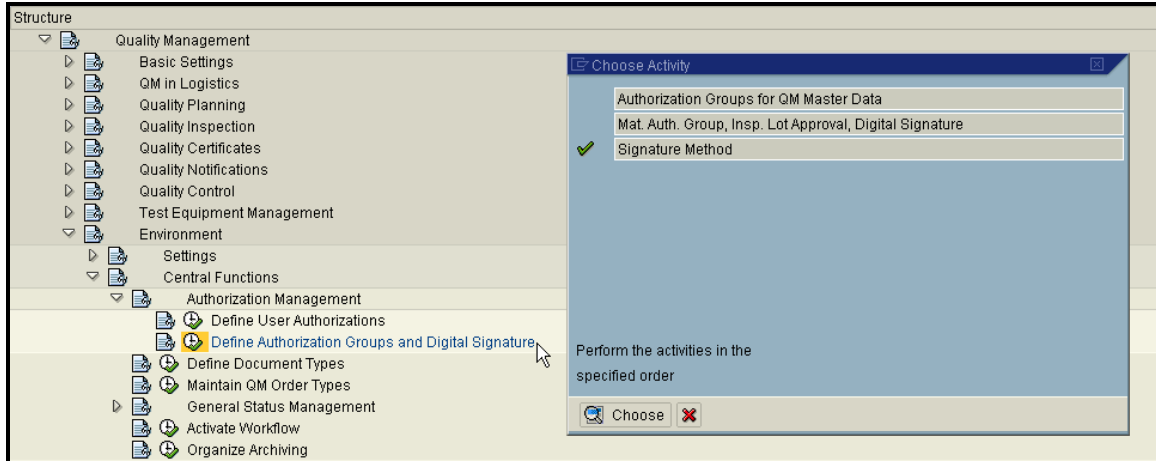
Structure
Quality Management
Basic Settings
QM in Logistics
Quality Planning
Quality Inspection
Quality Certificates
Quality Notifications
Quality Control
Test Equipment Management
Environment
Settings
Central Functions
Authorization Management
Define User Authorizations
Define Authorization Groups and Digital Signature
Define Document Types
Maintain QM Order Types
General Status Management
Activate Workflow
Organize Archiving

Choose Activity
Authorization Groups for QM Master Data
Mat. Auth. Group, Insp. Lot Approval, Digital Signature
Signature Method
Perform the activities in the specified order
Choose